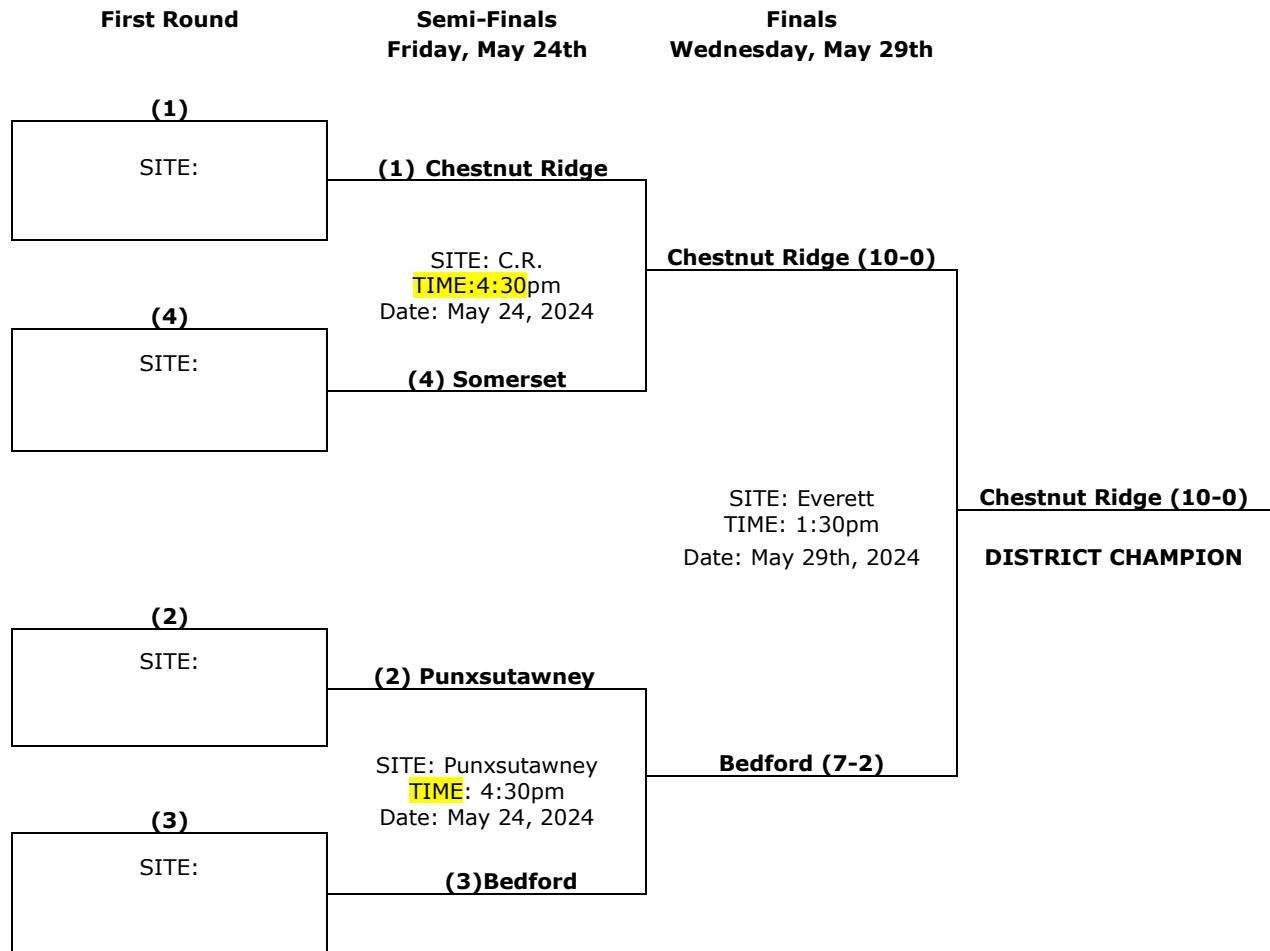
First Round

Semi-Finals
Friday, May 24th

Finals
Wednesday, May 29th

(1)
SITE:

(1) Chestnut Ridge

SITE: C.R.
TIME:4:30pm
Date: May 24, 2024

Chestnut Ridge (10-0)

(4)
SITE:

(4) Somerset

SITE: Everett
TIME: 1:30pm
Date: May 29th, 2024

Chestnut Ridge (10-0)

DISTRICT CHAMPION

(2)
SITE:

(2) Punxsutawney

SITE: Punxsutawney
TIME: 4:30pm
Date: May 24, 2024

Bedford (7-2)

(3)
SITE:

(3)Bedford